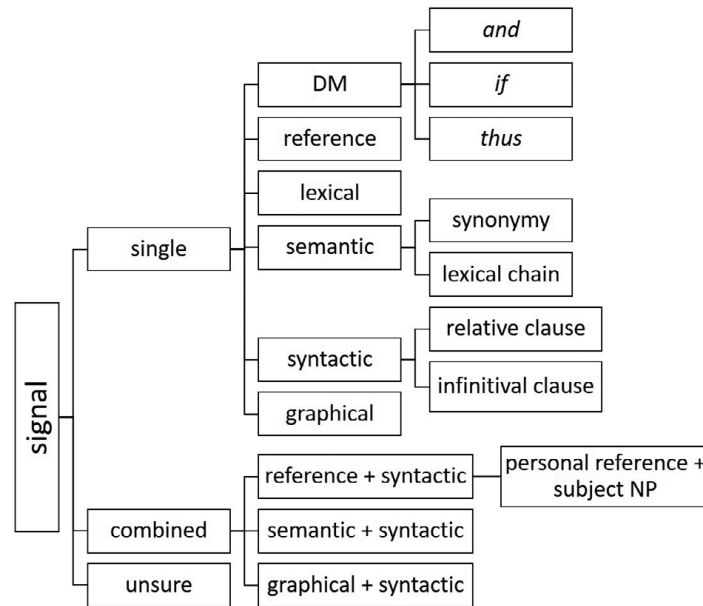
signal

single

DM

and

if

thus

reference

lexical

semantic

synonymy

lexical chain

syntactic

relative clause

infinitival clause

graphical

combined

reference + syntactic

personal reference + subject NP

semantic + syntactic

graphical + syntactic

unsure